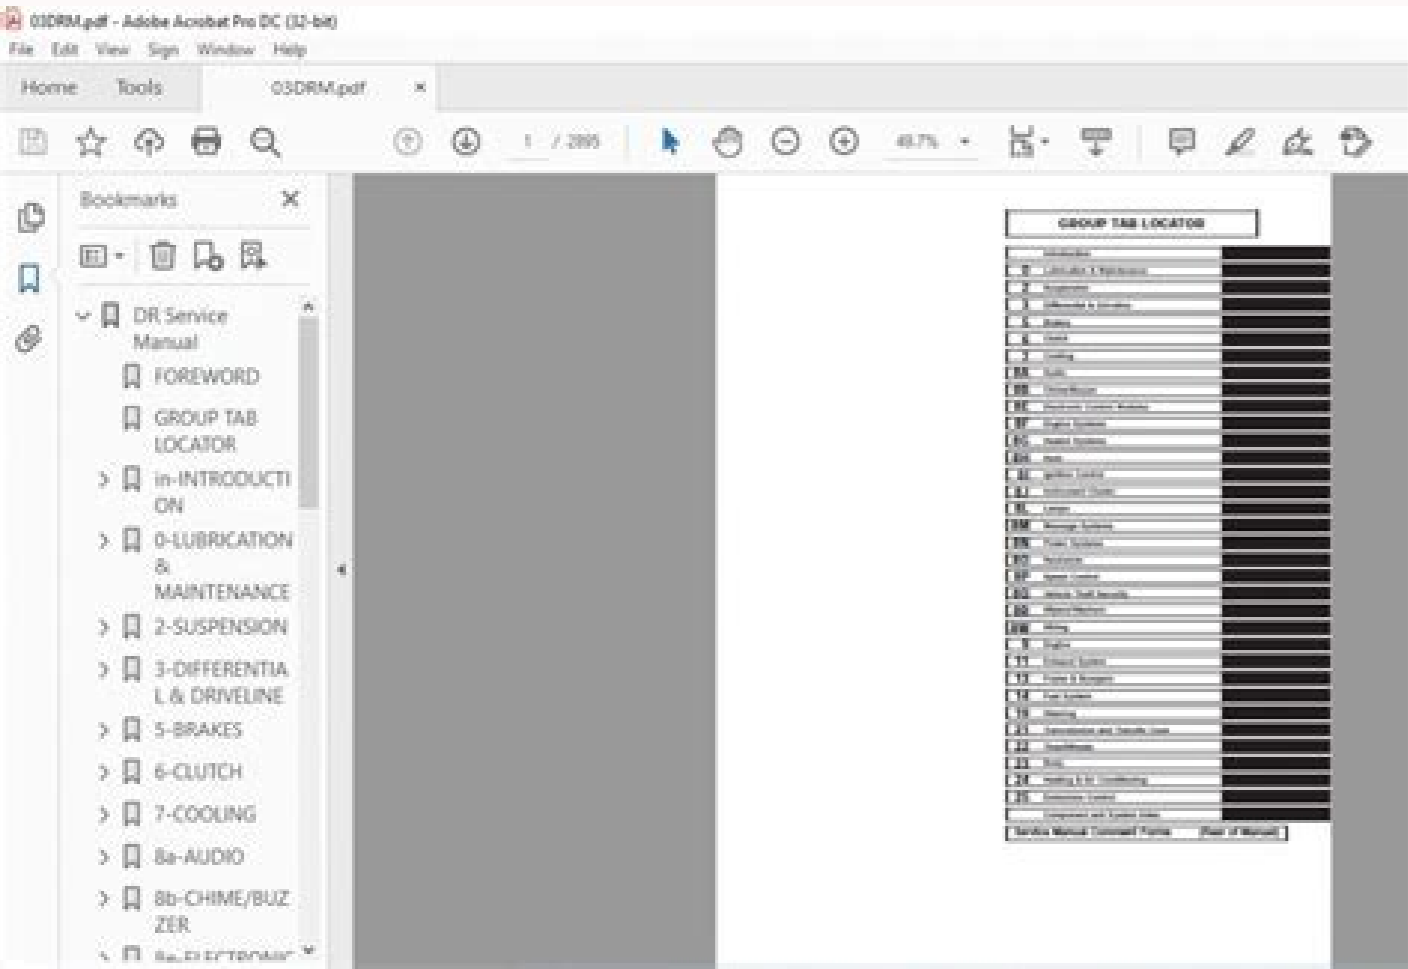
03DRM.pdf - Adobe Acrobat Pro DC (32-bit)
File Edit View Sign Window Help
Home Tools 03DRM.pdf ×

1 / 2895 49.7%

Bookmarks ×

DR Service Manual
FOREWORD
GROUP TAB LOCATOR
in-INTRODUCTION
0-LUBRICATION & MAINTENANCE
2-SUSPENSION
3-DIFFERENTIAL & DRIVELINE
5-BRAKES
6-CLUTCH
7-COOLING
8a-AUDIO
8b-CHIME/BUZZER
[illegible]

GROUP TAB LOCATOR

| | Introduction |
|---|---|
| 0 | Lubrication & Maintenance |
| 2 | Suspension |
| 3 | Differential & Driveline |
| 5 | Brakes |
| 6 | Clutch |
| 7 | Cooling |
| 8A | Audio |
| 8B | Chime/Buzzer |
| 8E | Electronic Control Modules |
| 8F | Engine Systems |
| 8G | Heated Systems |
| 8H | Horn |
| 8I | Ignition Control |
| 8J | Instrument Cluster |
| 8L | Lamps |
| 8M | Message Systems |
| 8N | Power Systems |
| 8O | Restraints |
| 8P | Speed Control |
| 8Q | Vehicle Theft Security |
| 8R | Wipers/Washers |
| 8W | Wiring |
| 9 | Engine |
| 11 | Exhaust System |
| 13 | Frame & Bumpers |
| 14 | Fuel System |
| 19 | Steering |
| 21 | Transmission and Transfer Case |
| 22 | Tires/Wheels |
| 23 | Body |
| 24 | Heating & Air Conditioning |
| 25 | Emissions Control |
| | Component and System Index |

Service Manual Comment Forms (Rear of Manual)